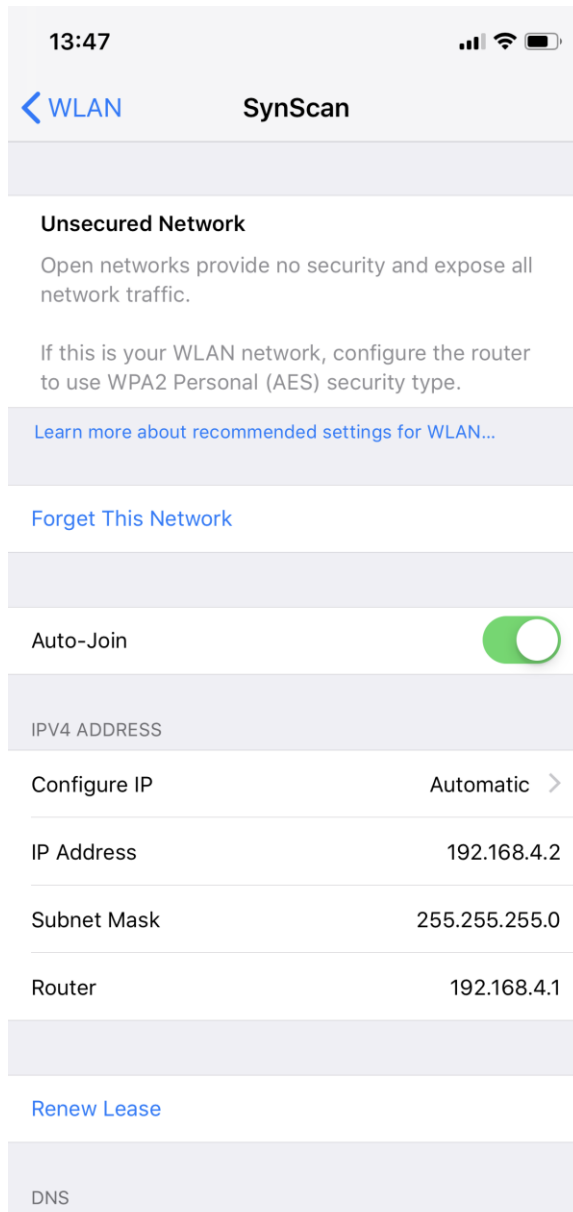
13:47

WLAN SynScan

Unsecured Network

Open networks provide no security and expose all network traffic.

If this is your WLAN network, configure the router to use WPA2 Personal (AES) security type.

Learn more about recommended settings for WLAN...

Forget This Network

Auto-Join

IPV4 ADDRESS

| Configure IP | Automatic |
|---|---|
| IP Address | 192.168.4.2 |
| Subnet Mask | 255.255.255.0 |
| Router | 192.168.4.1 |

Renew Lease

DNS